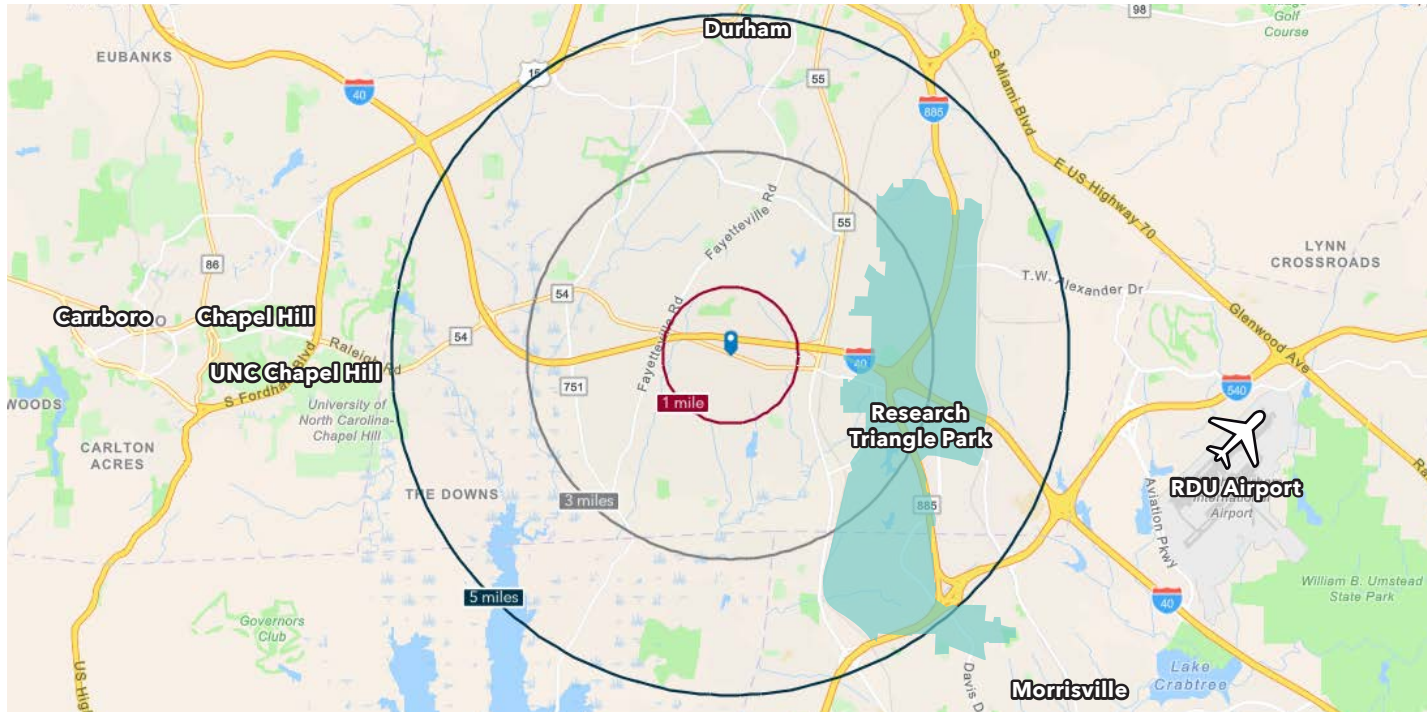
Durham
98
Golf Course
EUBANKS
15
55
40
885
S Miami Blvd
E US Highway 70
Fayetteville Rd
55
86
LYNN CROSSROADS
T.W. Alexander Dr
54
Carrboro
Chapel Hill
54
Raleigh Rd
Fayetteville Rd
Glenwood Ave
UNC Chapel Hill
S Fordham Blvd
751
40
540
1 mile
WOODS
University of North Carolina-Chapel Hill
Research Triangle Park
CARLTON ACRES
RDU Airport
THE DOWNS
3 miles
Aviation Pkwy
International Airport
885
William B. Umstead State Park
5 miles
40
Governors Club
Davis Dr
Lake Crabtree
US Hig
Morrisville